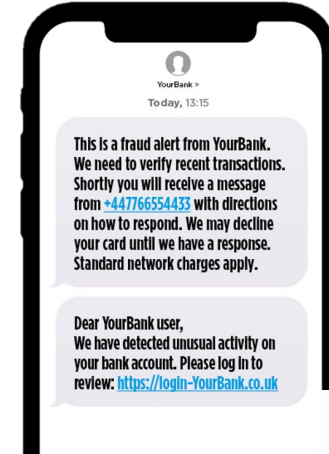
YourBank >

Today, 13:15

This is a fraud alert from YourBank. We need to verify recent transactions. Shortly you will receive a message from +447766554433 with directions on how to respond. We may decline your card until we have a response. Standard network charges apply.

Dear YourBank user,
We have detected unusual activity on your bank account. Please log in to review: https://login-YourBank.co.uk